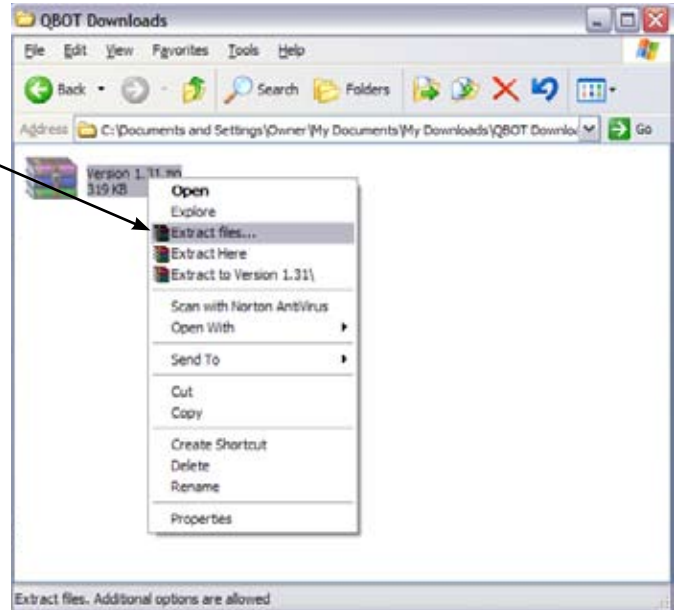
QBOT Downloads

File Edit View Favorites Tools Help

Back Search Folders

Address C:\Documents and Settings\Owner\My Documents\My Downloads\QBOT Downlo Go

Version 1.31.rar
319 KB

Open
Explore
Extract files...
Extract Here
Extract to Version 1.31\
Scan with Norton AntiVirus
Open With
Send To
Cut
Copy
Create Shortcut
Delete
Rename
Properties

Extract files. Additional options are allowed